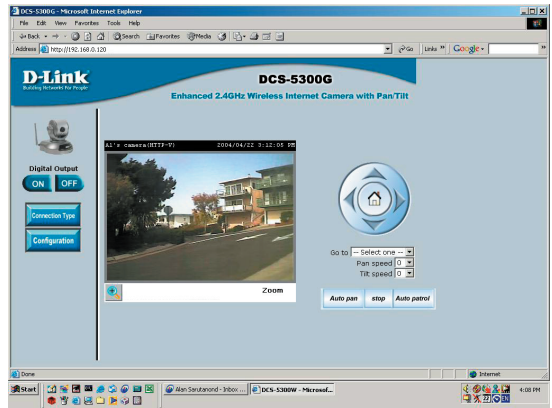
DCS-5300G - Microsoft Internet Explorer

File Edit View Favorites Tools Help

Back Search Favorites Media

Address http://192.168.0.120

Go Links Google

D-Link
Building Networks for People

DCS-5300G

Enhanced 2.4GHz Wireless Internet Camera with Pan/Tilt

Digital Output

ON OFF

Connection Type

Configuration

Al's camera(HTTP-V) 2004/04/22 3:12:05 PM

Zoom

Go to -- Select one --
Pan speed 0
Tilt speed 0

Auto pan stop Auto patrol

Done

Internet

Start

Alan Sarutanond - Inbox ...

DCS-5300W - Microsof...

4:08 PM